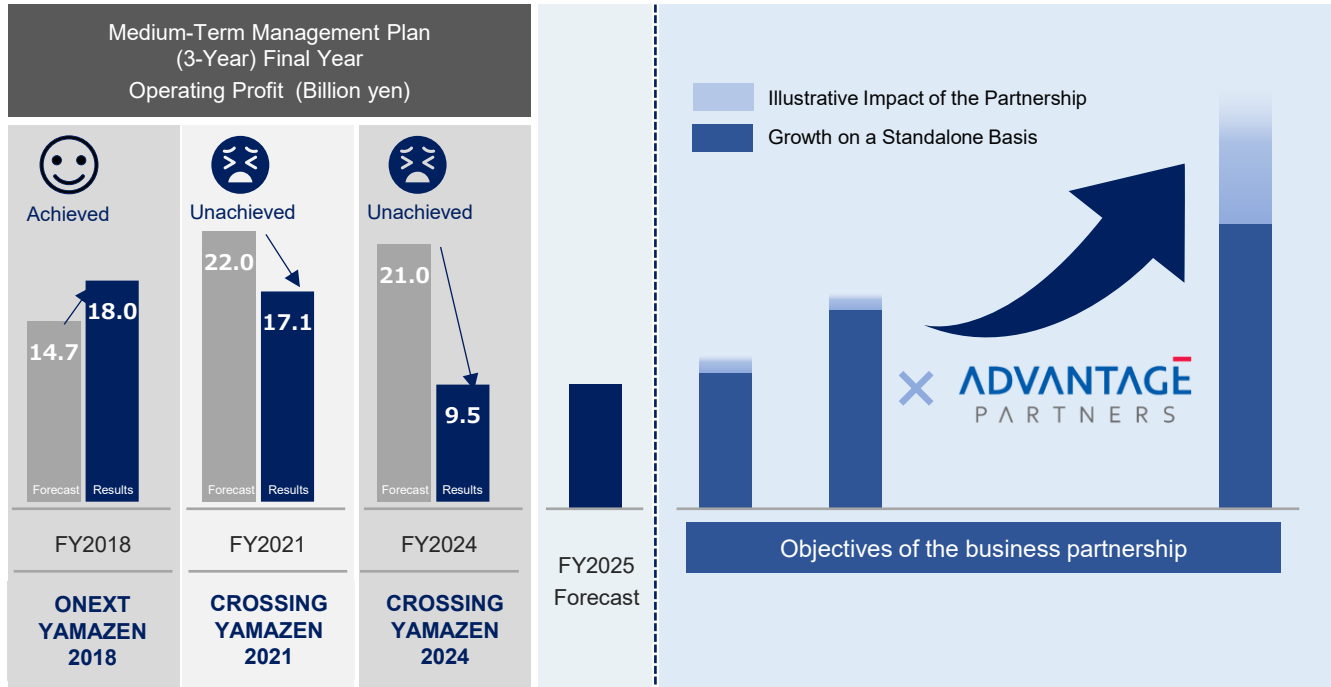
Medium-Term Management Plan
(3-Year) Final Year
Operating Profit (Billion yen)

Achieved

14.7

18.0

Forecast Results

FY2018

ONEXT YAMAZEN 2018

Unachieved

22.0

17.1

Forecast Results

FY2021

CROSSING YAMAZEN 2021

Unachieved

21.0

9.5

Forecast Results

FY2024

CROSSING YAMAZEN 2024

FY2025 Forecast

Illustrative Impact of the Partnership

Growth on a Standalone Basis

× ADVANTAGE PARTNERS

Objectives of the business partnership